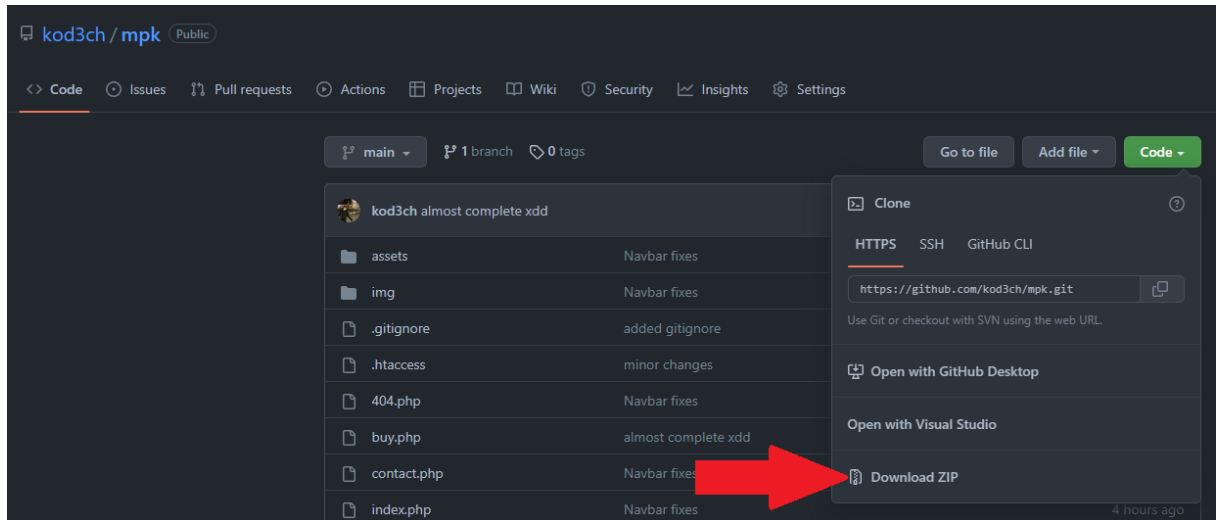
kod3ch / mpk Public

Code Issues Pull requests Actions Projects Wiki Security Insights Settings

main 1 branch 0 tags

Go to file Add file Code

kod3ch almost complete xdd

| | |
|---|---|
| assets | Navbar fixes |
| img | Navbar fixes |
| .gitignore | added gitignore |
| .htaccess | minor changes |
| 404.php | Navbar fixes |
| buy.php | almost complete xdd |
| contact.php | Navbar fixes |
| index.php | Navbar fixes |

Clone

HTTPS SSH GitHub CLI

https://github.com/kod3ch/mpk.git

Use Git or checkout with SVN using the web URL.

Open with GitHub Desktop

Open with Visual Studio

Download ZIP

4 hours ago